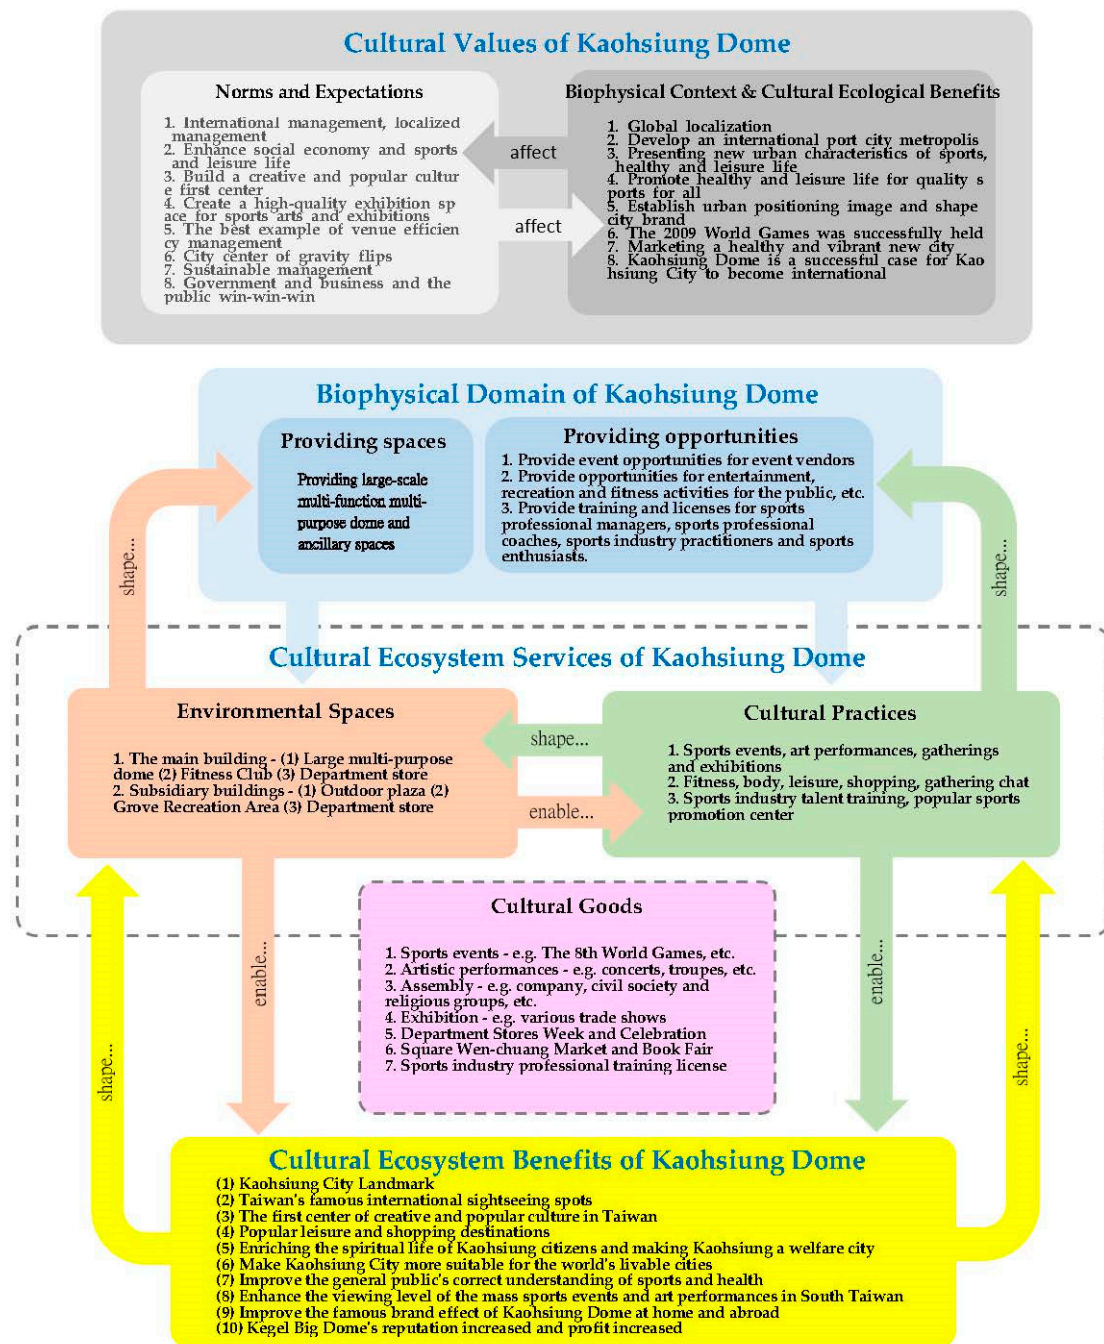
Cultural Values of Kaohsiung Dome

Norms and Expectations

1. International management, localized management
2. Enhance social economy and sports and leisure life
3. Build a creative and popular culture first center
4. Create a high-quality exhibition space for sports arts and exhibitions
5. The best example of venue efficiency management
6. City center of gravity flips
7. Sustainable management
8. Government and business and the public win-win-win

affect

affect

Biophysical Context & Cultural Ecological Benefits

1. Global localization
2. Develop an international port city metropolis
3. Presenting new urban characteristics of sports, healthy and leisure life
4. Promote healthy and leisure life for quality sports for all
5. Establish urban positioning image and shape city brand
6. The 2009 World Games was successfully held
7. Marketing a healthy and vibrant new city
8. Kaohsiung Dome is a successful case for Kaohsiung City to become international

Biophysical Domain of Kaohsiung Dome

Providing spaces

Providing large-scale multi-function multi-purpose dome and ancillary spaces

Providing opportunities

1. Provide event opportunities for event vendors
2. Provide opportunities for entertainment, recreation and fitness activities for the public, etc.
3. Provide training and licenses for sports professional managers, sports professional coaches, sports industry practitioners and sports enthusiasts.

shape...

shape...

Cultural Ecosystem Services of Kaohsiung Dome

Environmental Spaces

1. The main building - (1) Large multi-purpose dome (2) Fitness Club (3) Department store
2. Subsidiary buildings - (1) Outdoor plaza (2) Grove Recreation Area (3) Department store

shape...

enable...

Cultural Practices

1. Sports events, art performances, gatherings and exhibitions
2. Fitness, body, leisure, shopping, gathering chat
3. Sports industry talent training, popular sports promotion center

Cultural Goods

1. Sports events - e.g. The 8th World Games, etc.
2. Artistic performances - e.g. concerts, troupes, etc.
3. Assembly - e.g. company, civil society and religious groups, etc.
4. Exhibition - e.g. various trade shows
5. Department Stores Week and Celebration
6. Square Wen-chuang Market and Book Fair
7. Sports industry professional training license

enable...

enable...

shape...

shape...

Cultural Ecosystem Benefits of Kaohsiung Dome

(1) Kaohsiung City Landmark
(2) Taiwan's famous international sightseeing spots
(3) The first center of creative and popular culture in Taiwan
(4) Popular leisure and shopping destinations
(5) Enriching the spiritual life of Kaohsiung citizens and making Kaohsiung a welfare city
(6) Make Kaohsiung City more suitable for the world's livable cities
(7) Improve the general public's correct understanding of sports and health
(8) Enhance the viewing level of the mass sports events and art performances in South Taiwan
(9) Improve the famous brand effect of Kaohsiung Dome at home and abroad
(10) Kegel Big Dome's reputation increased and profit increased